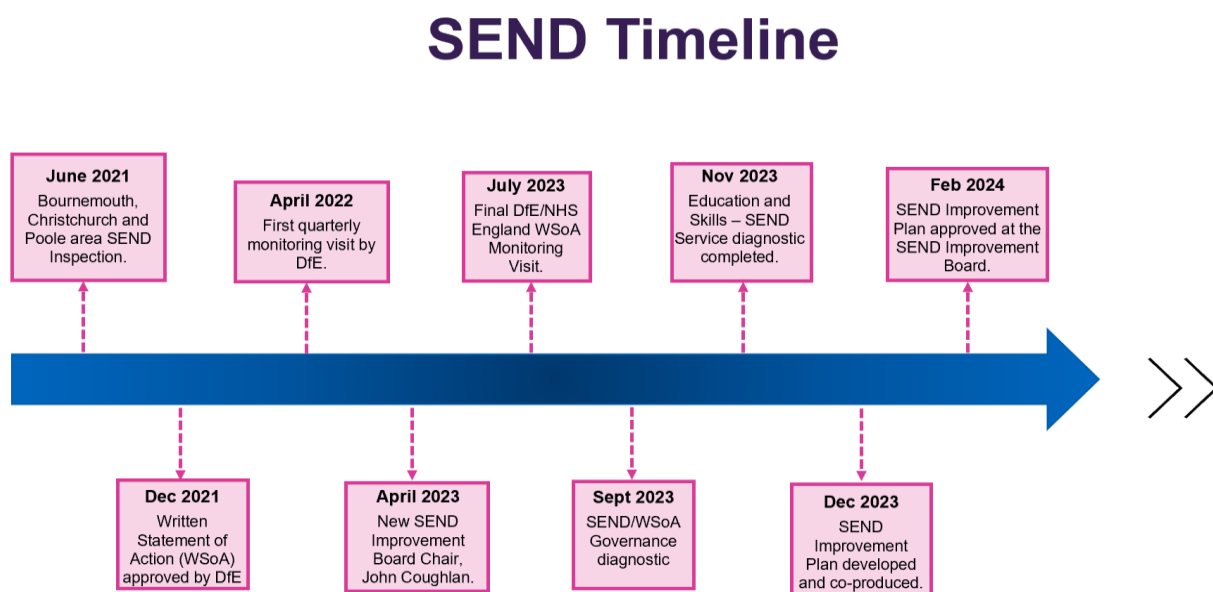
SEND Timeline

June 2021
Bournemouth, Christchurch and Poole area SEND Inspection.

Dec 2021
Written Statement of Action (WSoA) approved by DfE

April 2022
First quarterly monitoring visit by DfE.

April 2023
New SEND Improvement Board Chair, John Coughlan.

July 2023
Final DfE/NHS England WSoA Monitoring Visit.

Sept 2023
SEND/WSoA Governance diagnostic

Nov 2023
Education and Skills – SEND Service diagnostic completed.

Dec 2023
SEND Improvement Plan developed and co-produced.

Feb 2024
SEND Improvement Plan approved at the SEND Improvement Board.